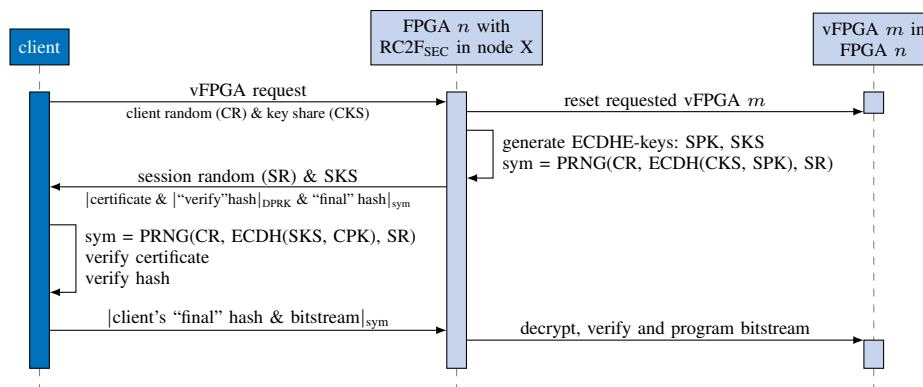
client

FPGA $n$ with RC2F$_{\text{SEC}}$ in node X

vFPGA $m$ in FPGA $n$

vFPGA request

client random (CR) & key share (CKS)

reset requested vFPGA $m$

generate ECDHE-keys: SPK, SKS
sym = PRNG(CR, ECDH(CKS, SPK), SR)

session random (SR) & SKS

|certificate & |"verify"hash|$_{\text{DPRK}}$ & "final" hash|$_{\text{sym}}$

sym = PRNG(CR, ECDH(SKS, CPK), SR)
verify certificate
verify hash

|client's "final" hash & bitstream|$_{\text{sym}}$

decrypt, verify and program bitstream